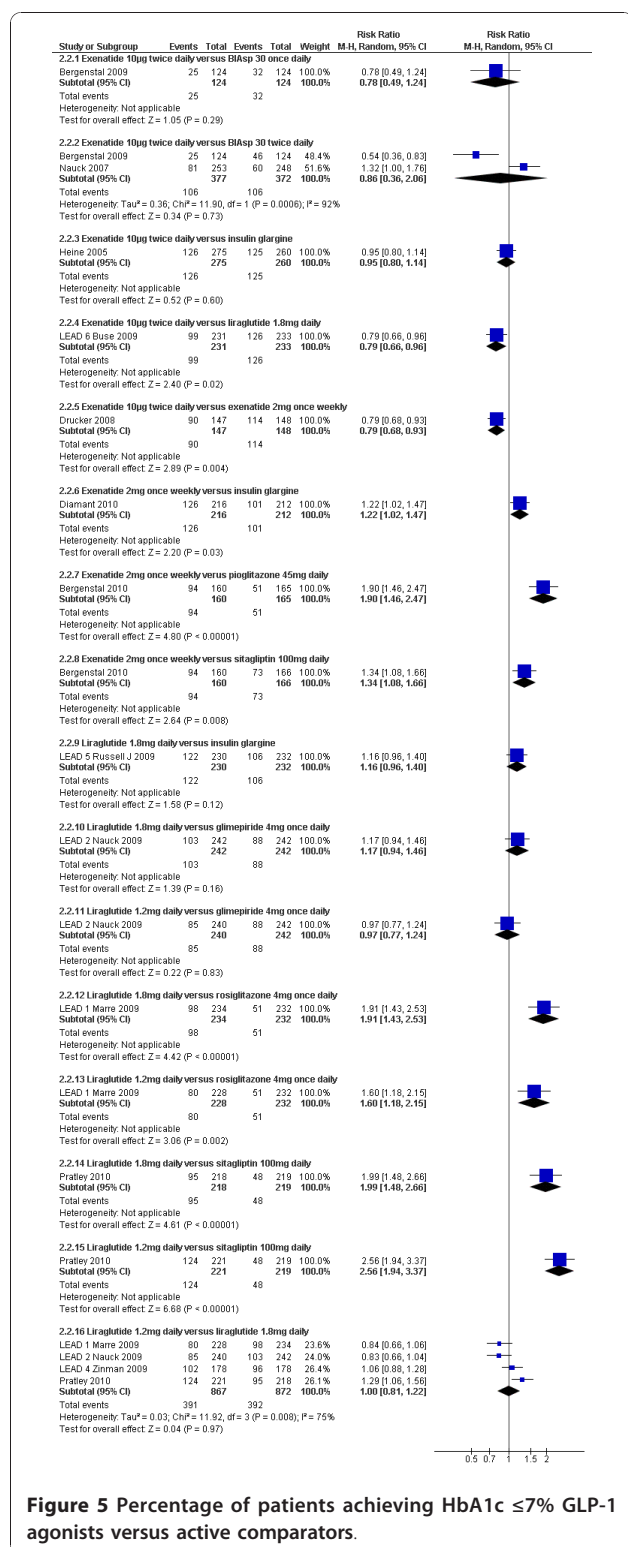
| Study or Subgroup | Events | Total | Events | Total | Weight | Risk Ratio M-H, Random, 95% CI |
|---|---|---|---|---|---|---|
| **2.2.1 Exenatide 10µg twice daily versus BIAsp 30 once daily** | | | | | | |
| Bergenstal 2009 | 25 | 124 | 32 | 124 | 100.0% | 0.78 [0.49, 1.24] |
| **Subtotal (95% CI)** | | **124** | | **124** | **100.0%** | **0.78 [0.49, 1.24]** |
| Total events | 25 | | 32 | | | |
| Heterogeneity: Not applicable | | | | | | |
| Test for overall effect: Z = 1.05 (P = 0.29) | | | | | | |
| **2.2.2 Exenatide 10µg twice daily versus BIAsp 30 twice daily** | | | | | | |
| Bergenstal 2009 | 25 | 124 | 46 | 124 | 48.4% | 0.54 [0.36, 0.83] |
| Nauck 2007 | 81 | 253 | 60 | 248 | 51.6% | 1.32 [1.00, 1.76] |
| **Subtotal (95% CI)** | | **377** | | **372** | **100.0%** | **0.86 [0.36, 2.06]** |
| Total events | 106 | | 106 | | | |
| Heterogeneity: Tau² = 0.36; Chi² = 11.90, df = 1 (P = 0.0006); I² = 92% | | | | | | |
| Test for overall effect: Z = 0.34 (P = 0.73) | | | | | | |
| **2.2.3 Exenatide 10µg twice daily versus insulin glargine** | | | | | | |
| Heine 2005 | 126 | 275 | 125 | 260 | 100.0% | 0.95 [0.80, 1.14] |
| **Subtotal (95% CI)** | | **275** | | **260** | **100.0%** | **0.95 [0.80, 1.14]** |
| Total events | 126 | | 125 | | | |
| Heterogeneity: Not applicable | | | | | | |
| Test for overall effect: Z = 0.52 (P = 0.60) | | | | | | |
| **2.2.4 Exenatide 10µg twice daily versus liraglutide 1.8mg daily** | | | | | | |
| LEAD 6 Buse 2009 | 99 | 231 | 126 | 233 | 100.0% | 0.79 [0.66, 0.96] |
| **Subtotal (95% CI)** | | **231** | | **233** | **100.0%** | **0.79 [0.66, 0.96]** |
| Total events | 99 | | 126 | | | |
| Heterogeneity: Not applicable | | | | | | |
| Test for overall effect: Z = 2.40 (P = 0.02) | | | | | | |
| **2.2.5 Exenatide 10µg twice daily versus exenatide 2mg once weekly** | | | | | | |
| Drucker 2008 | 90 | 147 | 114 | 148 | 100.0% | 0.79 [0.68, 0.93] |
| **Subtotal (95% CI)** | | **147** | | **148** | **100.0%** | **0.79 [0.68, 0.93]** |
| Total events | 90 | | 114 | | | |
| Heterogeneity: Not applicable | | | | | | |
| Test for overall effect: Z = 2.89 (P = 0.004) | | | | | | |
| **2.2.6 Exenatide 2mg once weekly versus insulin glargine** | | | | | | |
| Diamant 2010 | 126 | 216 | 101 | 212 | 100.0% | 1.22 [1.02, 1.47] |
| **Subtotal (95% CI)** | | **216** | | **212** | **100.0%** | **1.22 [1.02, 1.47]** |
| Total events | 126 | | 101 | | | |
| Heterogeneity: Not applicable | | | | | | |
| Test for overall effect: Z = 2.20 (P = 0.03) | | | | | | |
| **2.2.7 Exenatide 2mg once weekly verus pioglitazone 45mg daily** | | | | | | |
| Bergenstal 2010 | 94 | 160 | 51 | 165 | 100.0% | 1.90 [1.46, 2.47] |
| **Subtotal (95% CI)** | | **160** | | **165** | **100.0%** | **1.90 [1.46, 2.47]** |
| Total events | 94 | | 51 | | | |
| Heterogeneity: Not applicable | | | | | | |
| Test for overall effect: Z = 4.80 (P < 0.00001) | | | | | | |
| **2.2.8 Exenatide 2mg once weekly versus sitagliptin 100mg daily** | | | | | | |
| Bergenstal 2010 | 94 | 160 | 73 | 166 | 100.0% | 1.34 [1.08, 1.66] |
| **Subtotal (95% CI)** | | **160** | | **166** | **100.0%** | **1.34 [1.08, 1.66]** |
| Total events | 94 | | 73 | | | |
| Heterogeneity: Not applicable | | | | | | |
| Test for overall effect: Z = 2.64 (P = 0.008) | | | | | | |
| **2.2.9 Liraglutide 1.8mg daily versus insulin glargine** | | | | | | |
| LEAD 5 Russell J 2009 | 122 | 230 | 106 | 232 | 100.0% | 1.16 [0.96, 1.40] |
| **Subtotal (95% CI)** | | **230** | | **232** | **100.0%** | **1.16 [0.96, 1.40]** |
| Total events | 122 | | 106 | | | |
| Heterogeneity: Not applicable | | | | | | |
| Test for overall effect: Z = 1.58 (P = 0.12) | | | | | | |
| **2.2.10 Liraglutide 1.8mg daily versus glimepiride 4mg once daily** | | | | | | |
| LEAD 2 Nauck 2009 | 103 | 242 | 88 | 242 | 100.0% | 1.17 [0.94, 1.46] |
| **Subtotal (95% CI)** | | **242** | | **242** | **100.0%** | **1.17 [0.94, 1.46]** |
| Total events | 103 | | 88 | | | |
| Heterogeneity: Not applicable | | | | | | |
| Test for overall effect: Z = 1.39 (P = 0.16) | | | | | | |
| **2.2.11 Liraglutide 1.2mg daily versus glimepiride 4mg once daily** | | | | | | |
| LEAD 2 Nauck 2009 | 85 | 240 | 88 | 242 | 100.0% | 0.97 [0.77, 1.24] |
| **Subtotal (95% CI)** | | **240** | | **242** | **100.0%** | **0.97 [0.77, 1.24]** |
| Total events | 85 | | 88 | | | |
| Heterogeneity: Not applicable | | | | | | |
| Test for overall effect: Z = 0.22 (P = 0.83) | | | | | | |
| **2.2.12 Liraglutide 1.8mg daily versus rosiglitazone 4mg once daily** | | | | | | |
| LEAD 1 Marre 2009 | 98 | 234 | 51 | 232 | 100.0% | 1.91 [1.43, 2.53] |
| **Subtotal (95% CI)** | | **234** | | **232** | **100.0%** | **1.91 [1.43, 2.53]** |
| Total events | 98 | | 51 | | | |
| Heterogeneity: Not applicable | | | | | | |
| Test for overall effect: Z = 4.42 (P < 0.00001) | | | | | | |
| **2.2.13 Liraglutide 1.2mg daily versus rosiglitazone 4mg once daily** | | | | | | |
| LEAD 1 Marre 2009 | 80 | 228 | 51 | 232 | 100.0% | 1.60 [1.18, 2.15] |
| **Subtotal (95% CI)** | | **228** | | **232** | **100.0%** | **1.60 [1.18, 2.15]** |
| Total events | 80 | | 51 | | | |
| Heterogeneity: Not applicable | | | | | | |
| Test for overall effect: Z = 3.06 (P = 0.002) | | | | | | |
| **2.2.14 Liraglutide 1.8mg daily versus sitagliptin 100mg daily** | | | | | | |
| Pratley 2010 | 95 | 218 | 48 | 219 | 100.0% | 1.99 [1.48, 2.66] |
| **Subtotal (95% CI)** | | **218** | | **219** | **100.0%** | **1.99 [1.48, 2.66]** |
| Total events | 95 | | 48 | | | |
| Heterogeneity: Not applicable | | | | | | |
| Test for overall effect: Z = 4.61 (P < 0.00001) | | | | | | |
| **2.2.15 Liraglutide 1.2mg daily versus sitagliptin 100mg daily** | | | | | | |
| Pratley 2010 | 124 | 221 | 48 | 219 | 100.0% | 2.56 [1.94, 3.37] |
| **Subtotal (95% CI)** | | **221** | | **219** | **100.0%** | **2.56 [1.94, 3.37]** |
| Total events | 124 | | 48 | | | |
| Heterogeneity: Not applicable | | | | | | |
| Test for overall effect: Z = 6.68 (P < 0.00001) | | | | | | |
| **2.2.16 Liraglutide 1.2mg daily versus liraglutide 1.8mg daily** | | | | | | |
| LEAD 1 Marre 2009 | 80 | 228 | 98 | 234 | 23.6% | 0.84 [0.66, 1.06] |
| LEAD 2 Nauck 2009 | 85 | 240 | 103 | 242 | 24.0% | 0.83 [0.66, 1.04] |
| LEAD 4 Zinman 2009 | 102 | 178 | 96 | 178 | 26.4% | 1.06 [0.88, 1.28] |
| Pratley 2010 | 124 | 221 | 95 | 218 | 26.1% | 1.29 [1.06, 1.56] |
| **Subtotal (95% CI)** | | **867** | | **872** | **100.0%** | **1.00 [0.81, 1.22]** |
| Total events | 391 | | 392 | | | |
| Heterogeneity: Tau² = 0.03; Chi² = 11.92, df = 3 (P = 0.008); I² = 75% | | | | | | |
| Test for overall effect: Z = 0.04 (P = 0.97) | | | | | | |

Risk Ratio
M-H, Random, 95% CI

0.5 0.7 1 1.5 2

**Figure 5** Percentage of patients achieving HbA1c ≤7% GLP-1 agonists versus active comparators.